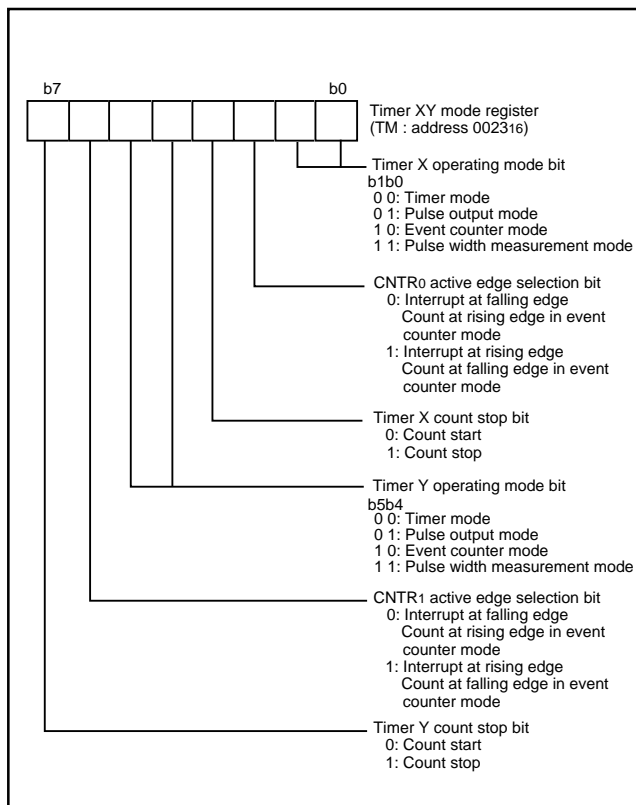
b7

b0

Timer XY mode register (TM : address $0023_{16}$)

Timer X operating mode bit
b1b0
0 0: Timer mode
0 1: Pulse output mode
1 0: Event counter mode
1 1: Pulse width measurement mode

$CNTR_0$ active edge selection bit
0: Interrupt at falling edge
Count at rising edge in event counter mode
1: Interrupt at rising edge
Count at falling edge in event counter mode

Timer X count stop bit
0: Count start
1: Count stop

Timer Y operating mode bit
b5b4
0 0: Timer mode
0 1: Pulse output mode
1 0: Event counter mode
1 1: Pulse width measurement mode

$CNTR_1$ active edge selection bit
0: Interrupt at falling edge
Count at rising edge in event counter mode
1: Interrupt at rising edge
Count at falling edge in event counter mode

Timer Y count stop bit
0: Count start
1: Count stop